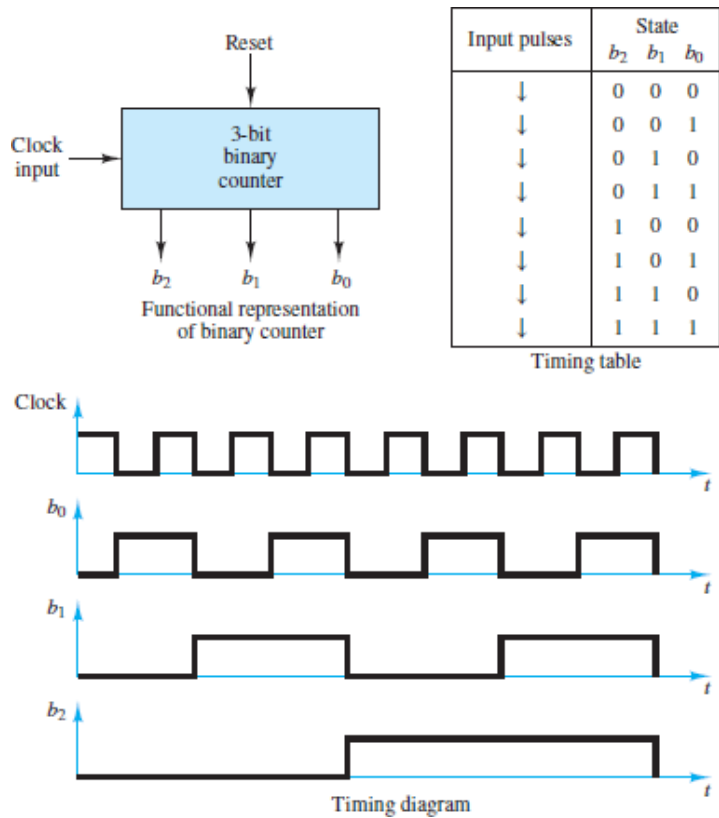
Reset

Clock input

3-bit binary counter

$b_2$ $b_1$ $b_0$

Functional representation of binary counter

| Input pulses | State $b_2$ | $b_1$ | $b_0$ |
|---|---|---|---|
| ↓ | 0 | 0 | 0 |
| ↓ | 0 | 0 | 1 |
| ↓ | 0 | 1 | 0 |
| ↓ | 0 | 1 | 1 |
| ↓ | 1 | 0 | 0 |
| ↓ | 1 | 0 | 1 |
| ↓ | 1 | 1 | 0 |
| ↓ | 1 | 1 | 1 |

Timing table

Clock

$t$

$b_0$

$t$

$b_1$

$t$

$b_2$

$t$

Timing diagram